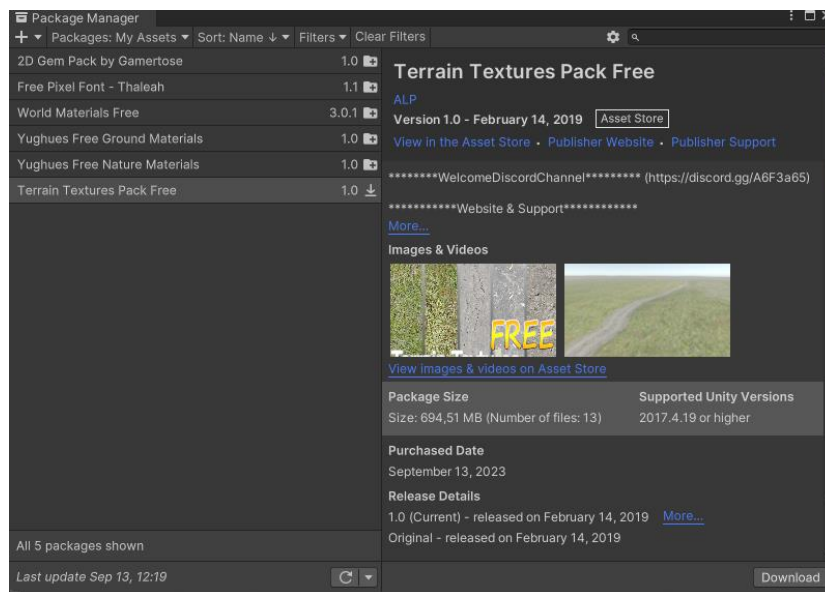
Package Manager

+ ▾ Packages: My Assets ▾ Sort: Name ↓ ▾ Filters ▾ Clear Filters

2D Gem Pack by Gamertose 1.0
Free Pixel Font - Thaleah 1.1
World Materials Free 3.0.1
Yughues Free Ground Materials 1.0
Yughues Free Nature Materials 1.0
Terrain Textures Pack Free 1.0

All 5 packages shown

Last update Sep 13, 12:19

Terrain Textures Pack Free

ALP

Version 1.0 - February 14, 2019 Asset Store

View in the Asset Store · Publisher Website · Publisher Support

********WelcomeDiscordChannel********* (https://discord.gg/A6F3a65)

***********Website & Support************

More...

Images & Videos

FREE

View images & videos on Asset Store

Package Size
Size: 694,51 MB (Number of files: 13)

Supported Unity Versions
2017.4.19 or higher

Purchased Date
September 13, 2023

Release Details
1.0 (Current) - released on February 14, 2019 More...
Original - released on February 14, 2019

Download